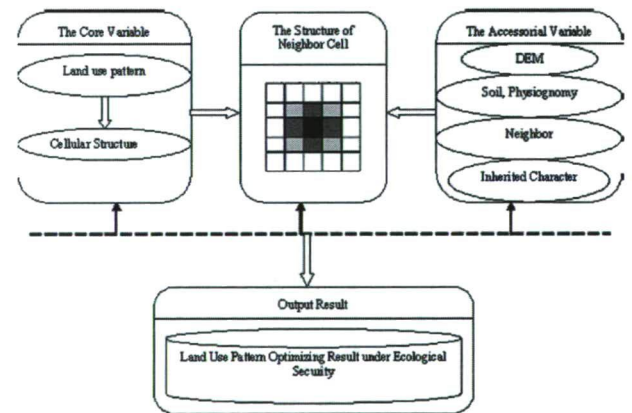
The Core Variable

Land use pattern

Cellular Structue

The Structure of Neighbor Cell

The Accessorial Variable

DEM

Soil, Physiognomy

Neighbor

Inherited Character

Output Result

Land Use Pattern Optimizing Result under Ecological Security